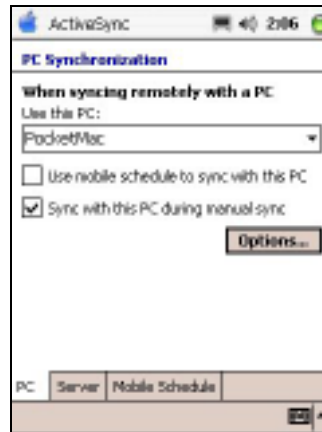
ActiveSync 2:06

PC Synchronization

When syncing remotely with a PC

Use this PC:

PocketMac

Use mobile schedule to sync with this PC

Sync with this PC during manual sync

Options...

PC | Server | Mobile Schedule